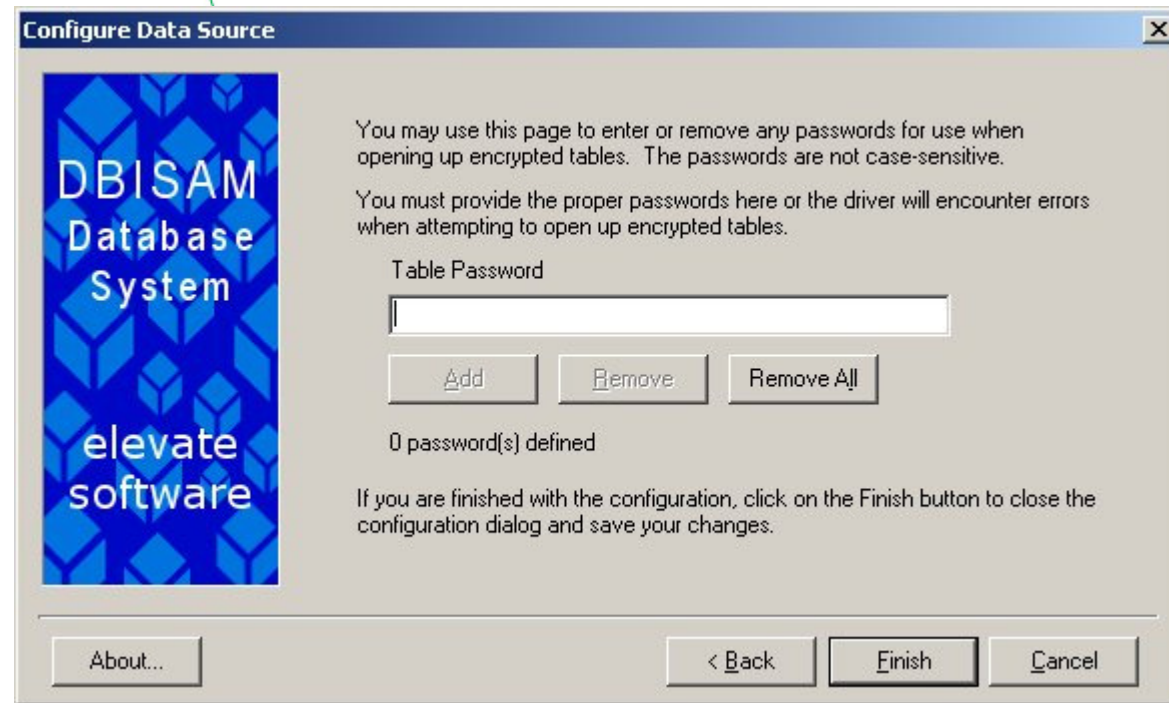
Configure Data Source

DBISAM
Database
System

elevate
software

You may use this page to enter or remove any passwords for use when opening up encrypted tables. The passwords are not case-sensitive.

You must provide the proper passwords here or the driver will encounter errors when attempting to open up encrypted tables.

Table Password

Add
Remove
Remove All

0 password(s) defined

If you are finished with the configuration, click on the Finish button to close the configuration dialog and save your changes.

About...
< Back
Finish
Cancel